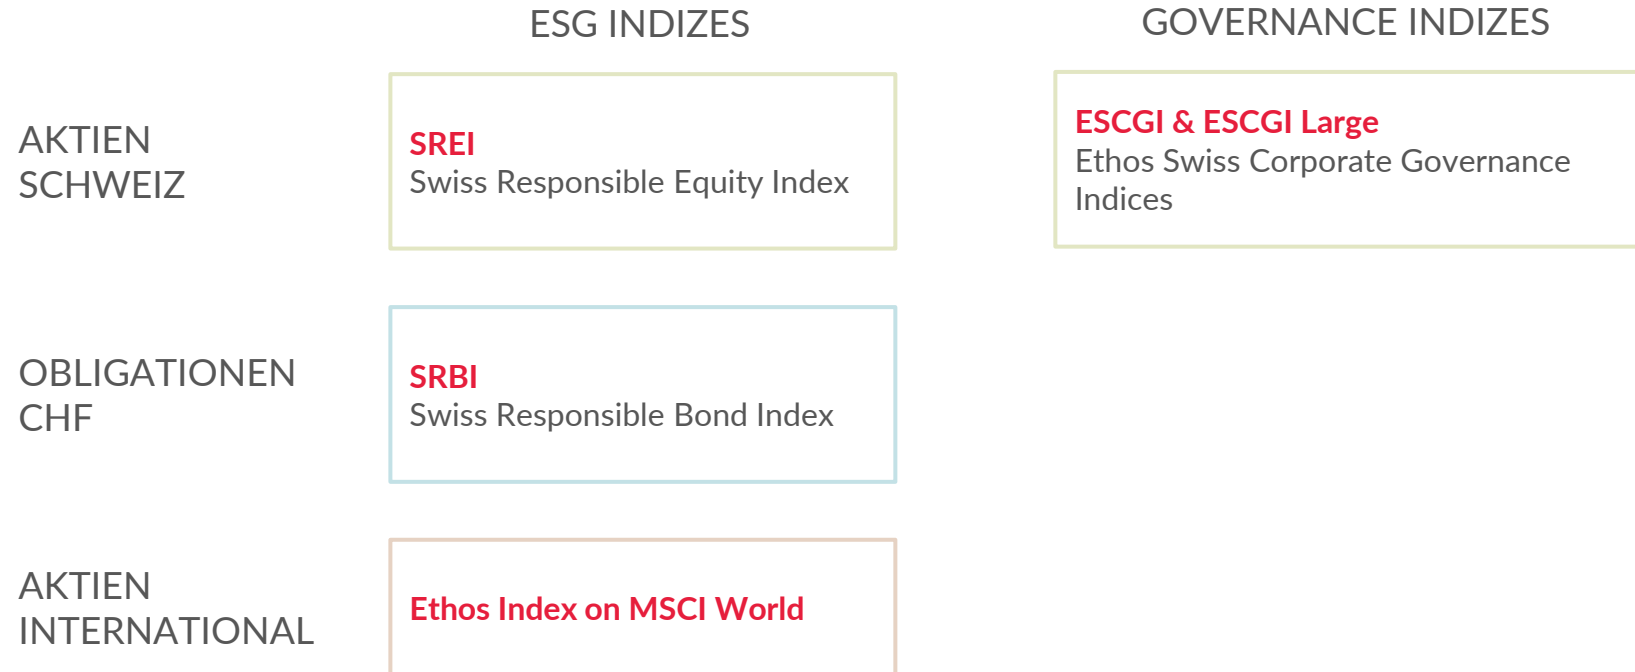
|  | ESG INDIZES | GOVERNANCE INDIZES |
|---|---|---|
| AKTIEN SCHWEIZ | SREI Swiss Responsible Equity Index | ESCGI & ESCGI Large Ethos Swiss Corporate Governance Indices |
| OBLIGATIONEN CHF | SRBI Swiss Responsible Bond Index |  |
| AKTIEN INTERNATIONAL | Ethos Index on MSCI World |  |